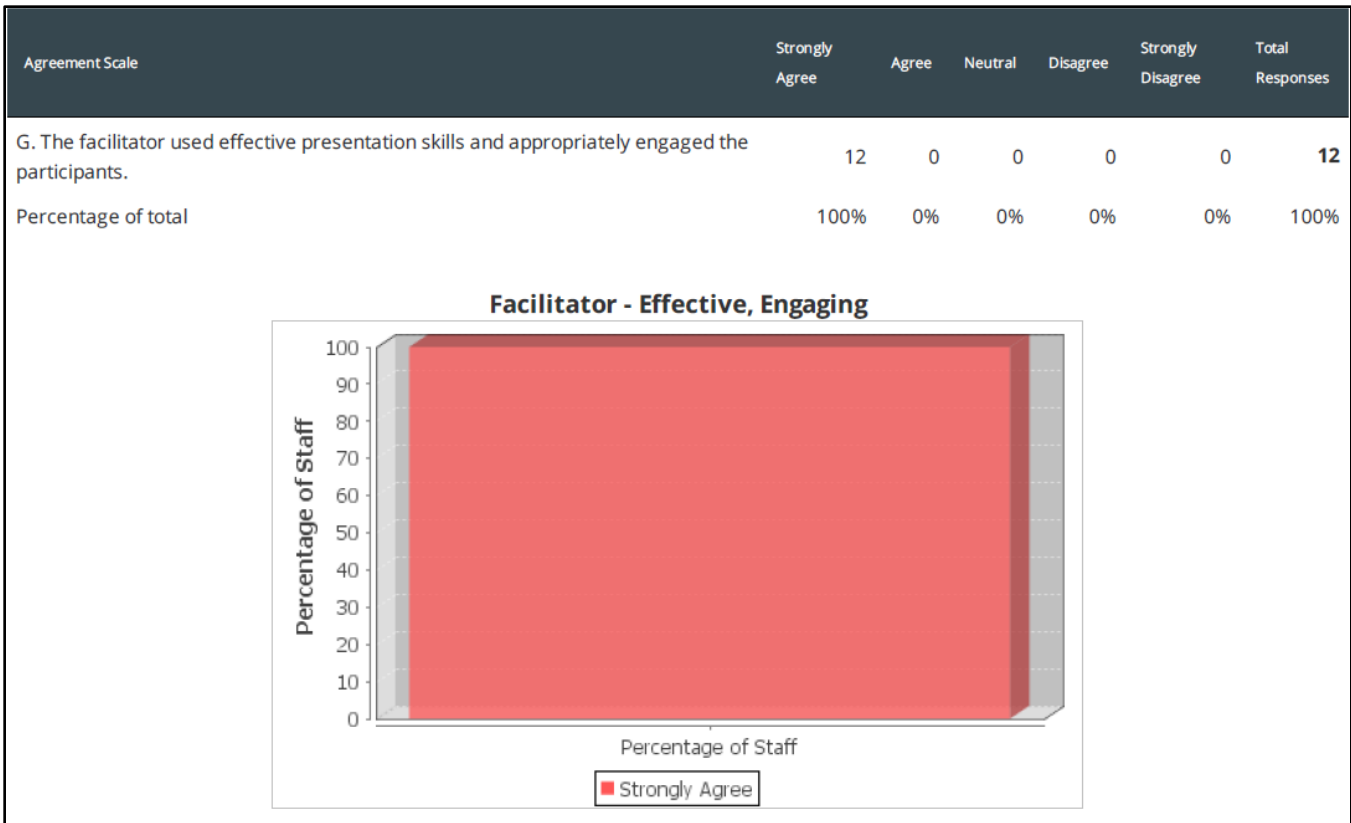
| Agreement Scale | Strongly Agree | Agree | Neutral | Disagree | Strongly Disagree | Total Responses |
|---|---|---|---|---|---|---|
| G. The facilitator used effective presentation skills and appropriately engaged the participants. | 12 | 0 | 0 | 0 | 0 | **12** |
| Percentage of total | 100% | 0% | 0% | 0% | 0% | 100% |

**Facilitator - Effective, Engaging**

Percentage of Staff

100
90
80
70
60
50
40
30
20
10
0

Percentage of Staff

Strongly Agree